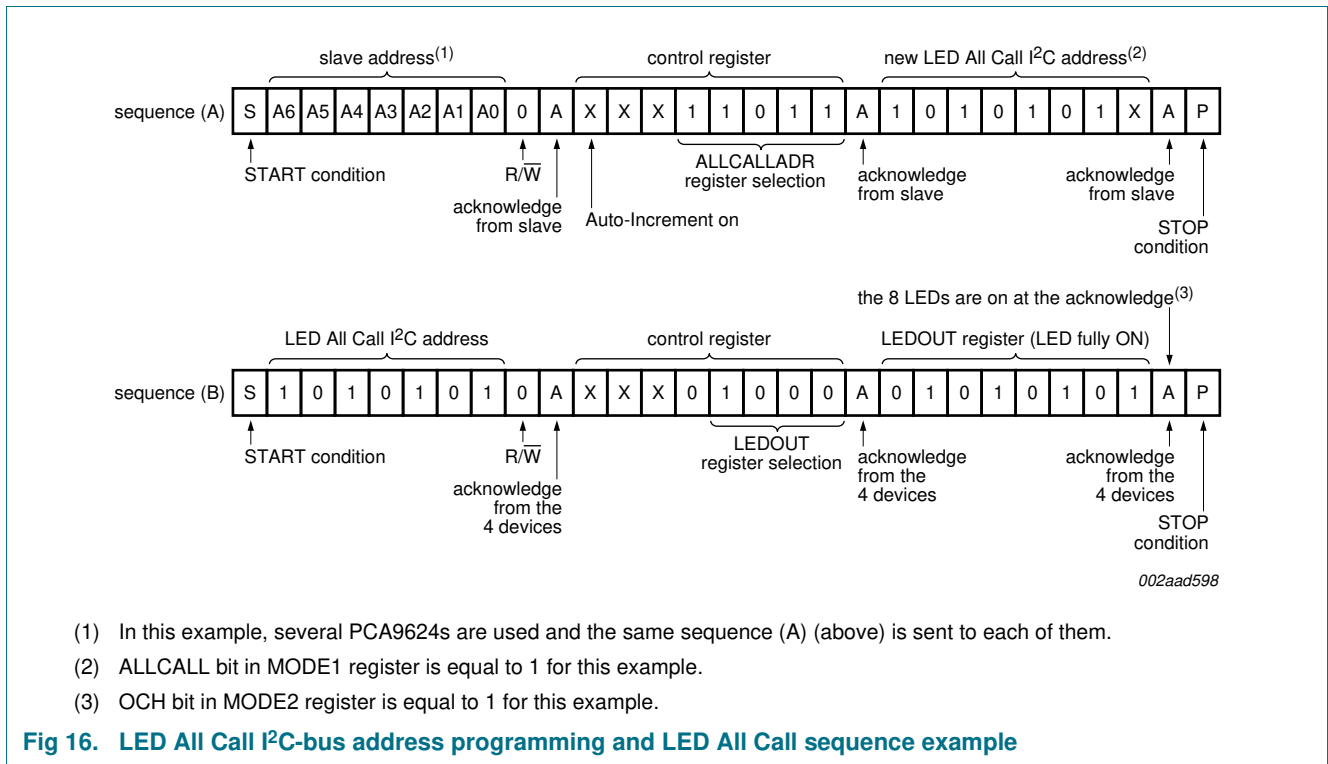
slave address$^{(1)}$

control register

new LED All Call I$^2$C address$^{(2)}$

| sequence (A) | S | A6 | A5 | A4 | A3 | A2 | A1 | A0 | 0 | A | X | X | X | 1 | 1 | 0 | 1 | 1 | A | 1 | 0 | 1 | 0 | 1 | 0 | 1 | X | A | P |
|---|---|---|---|---|---|---|---|---|---|---|---|---|---|---|---|---|---|---|---|---|---|---|---|---|---|---|---|---|---|

START condition

R/$\overline{W}$

acknowledge from slave

Auto-Increment on

ALLCALLADR register selection

acknowledge from slave

acknowledge from slave

STOP condition

the 8 LEDs are on at the acknowledge$^{(3)}$

LED All Call I$^2$C address

control register

LEDOUT register (LED fully ON)

| sequence (B) | S | 1 | 0 | 1 | 0 | 1 | 0 | 1 | 0 | A | X | X | X | 0 | 1 | 0 | 0 | 0 | A | 0 | 1 | 0 | 1 | 0 | 1 | 0 | 1 | A | P |
|---|---|---|---|---|---|---|---|---|---|---|---|---|---|---|---|---|---|---|---|---|---|---|---|---|---|---|---|---|---|

START condition

R/$\overline{W}$

acknowledge from the 4 devices

LEDOUT register selection

acknowledge from the 4 devices

acknowledge from the 4 devices

STOP condition

002aad598

(1) In this example, several PCA9624s are used and the same sequence (A) (above) is sent to each of them.

(2) ALLCALL bit in MODE1 register is equal to 1 for this example.

(3) OCH bit in MODE2 register is equal to 1 for this example.

Fig 16. LED All Call I$^2$C-bus address programming and LED All Call sequence example